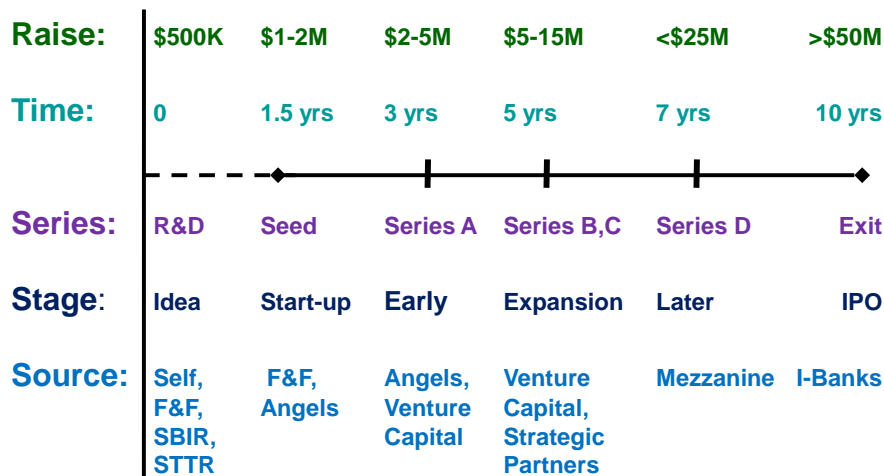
| | | | | | | |
|---|---|---|---|---|---|---|
| Raise: | \$500K | \$1-2M | \$2-5M | \$5-15M | <\$25M | >\$50M |
| Time: | 0 | 1.5 yrs | 3 yrs | 5 yrs | 7 yrs | 10 yrs |
| Series: | R&D | Seed | Series A | Series B,C | Series D | Exit |
| Stage: | Idea | Start-up | Early | Expansion | Later | IPO |
| Source: | Self, F&F, SBIR, STTR | F&F, Angels | Angels, Venture Capital | Venture Capital, Strategic Partners | Mezzanine | I-Banks |